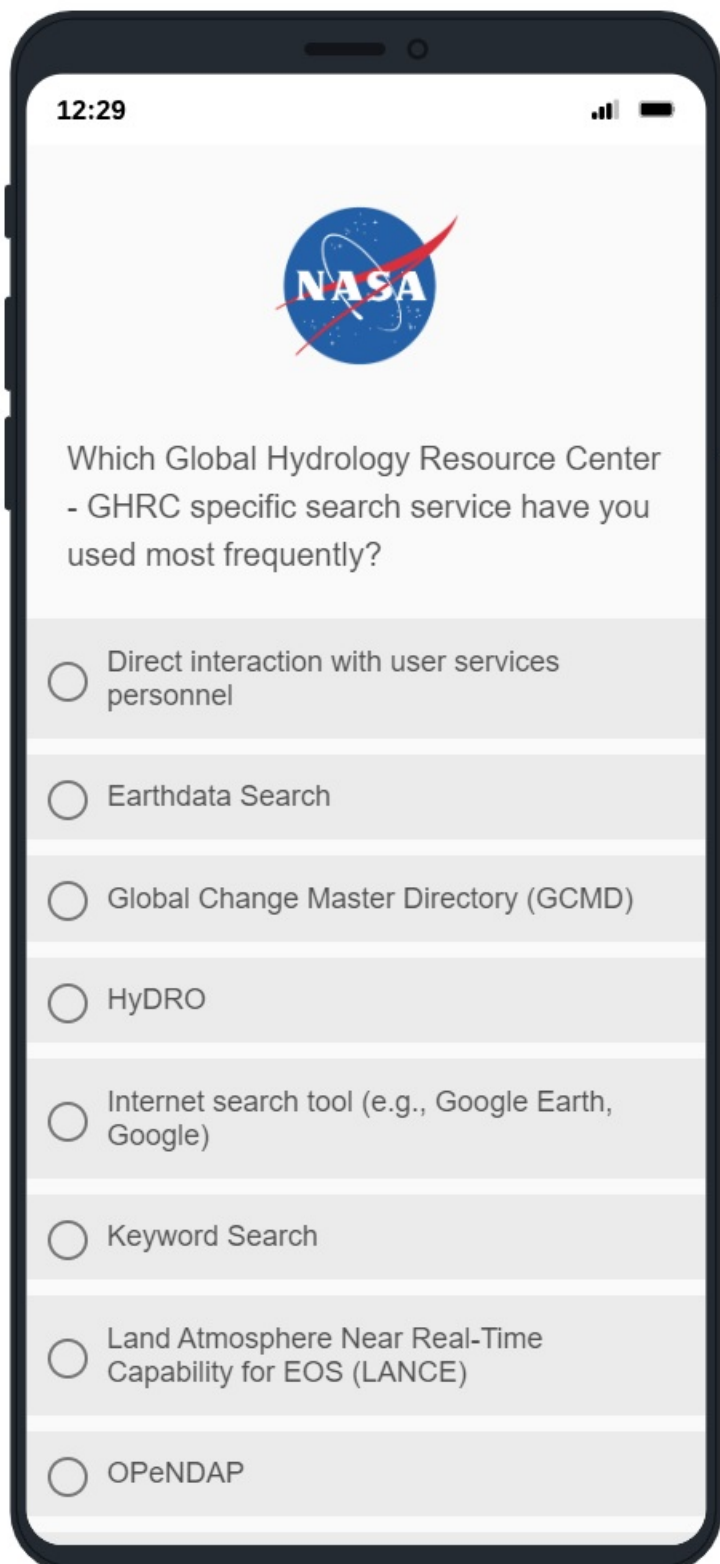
12:29

NASA

Which Global Hydrology Resource Center - GHRC specific search service have you used most frequently?

Direct interaction with user services personnel

Earthdata Search

Global Change Master Directory (GCMD)

HyDRO

Internet search tool (e.g., Google Earth, Google)

Keyword Search

Land Atmosphere Near Real-Time Capability for EOS (LANCE)

OPeNDAP